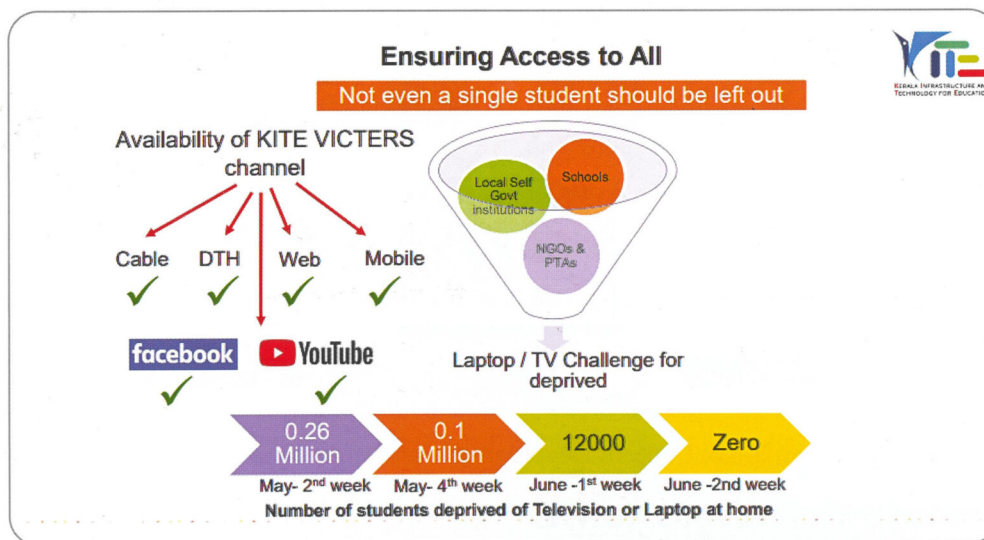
Ensuring Access to All

Not even a single student should be left out

KERALA INFRASTRUCTURE AN TECHNOLOGY FOR EDUCATIO

Availability of KITE VICTERS channel

Cable ✓ DTH ✓ Web ✓ Mobile ✓

facebook ✓ YouTube ✓

Local Self Govt institutions

Schools

NGOs & PTAs

Laptop / TV Challenge for deprived

0.26 Million
May- 2$^{nd}$ week

0.1 Million
May- 4$^{th}$ week

12000
June -1$^{st}$ week

Zero
June -2nd week

Number of students deprived of Television or Laptop at home